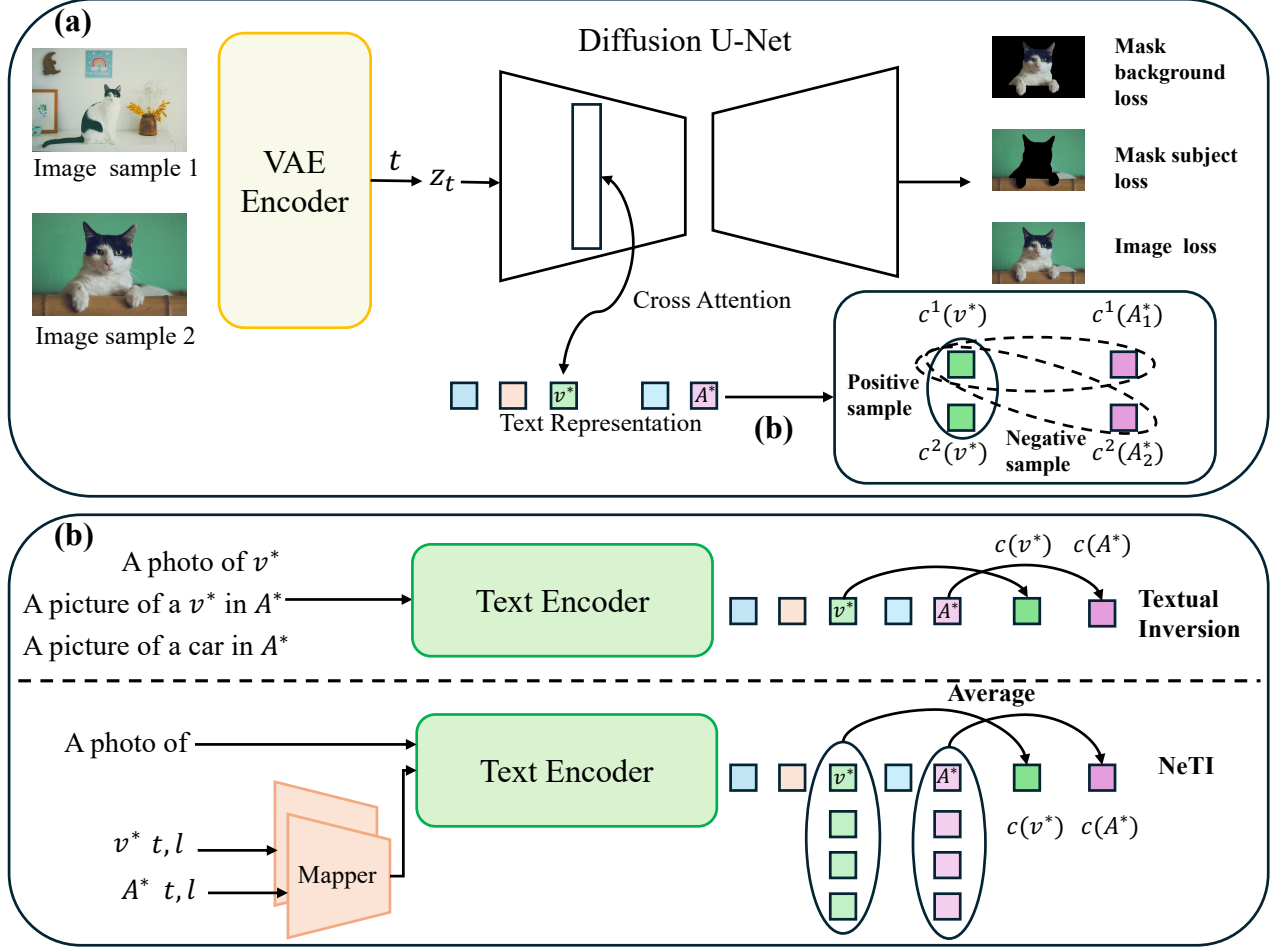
(a)

Image sample 1

Image sample 2

VAE Encoder

$t$

$z_t$

Diffusion U-Net

Cross Attention

Mask background loss

Mask subject loss

Image loss

$v^*$ $A^*$

Text Representation

(b)

$c^1(v^*)$ $c^1(A_1^*)$

Positive sample

$c^2(v^*)$

Negative sample

$c^2(A_2^*)$

(b)

A photo of $v^*$

A picture of a $v^*$ in $A^*$

A picture of a car in $A^*$

Text Encoder

$v^*$ $A^*$

$c(v^*)$ $c(A^*)$

Textual Inversion

Average

A photo of

Text Encoder

$v^*$ $A^*$

NeTI

$c(v^*)$ $c(A^*)$

$v^*$ $t, l$

$A^*$ $t, l$

Mapper